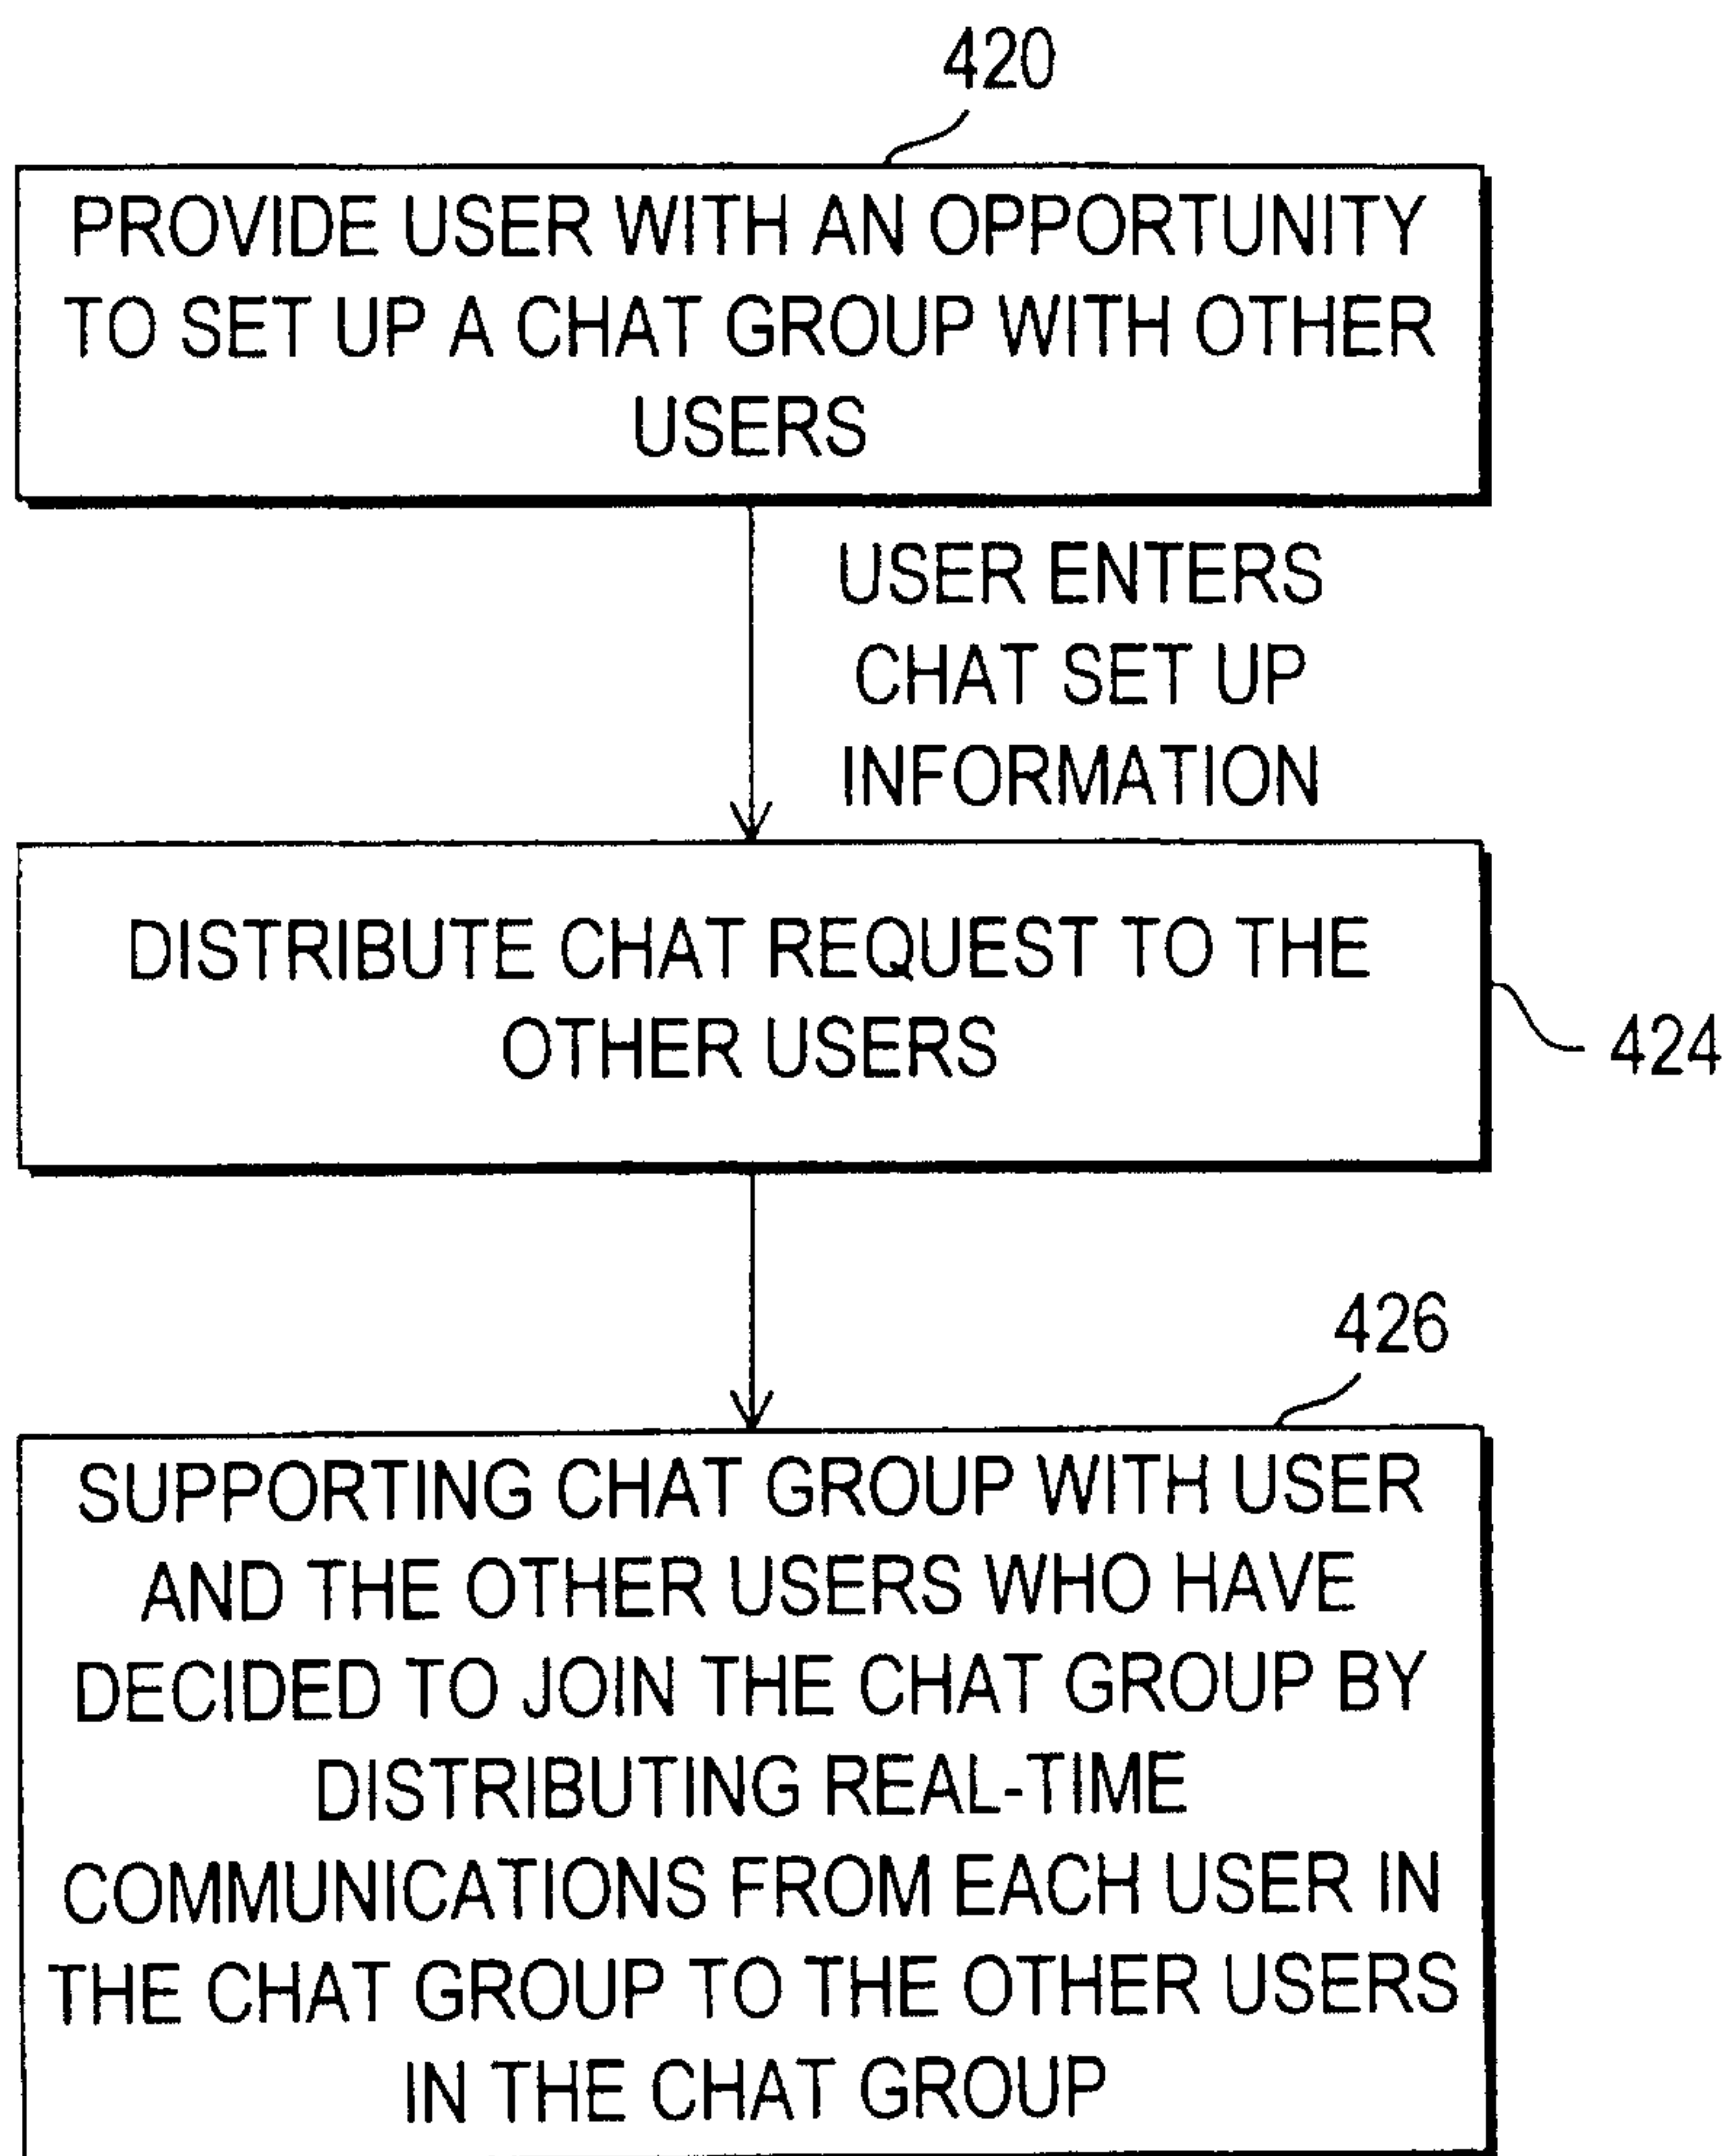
420

PROVIDE USER WITH AN OPPORTUNITY TO SET UP A CHAT GROUP WITH OTHER USERS

USER ENTERS CHAT SET UP INFORMATION

DISTRIBUTE CHAT REQUEST TO THE OTHER USERS

424

426

SUPPORTING CHAT GROUP WITH USER AND THE OTHER USERS WHO HAVE DECIDED TO JOIN THE CHAT GROUP BY DISTRIBUTING REAL-TIME COMMUNICATIONS FROM EACH USER IN THE CHAT GROUP TO THE OTHER USERS IN THE CHAT GROUP